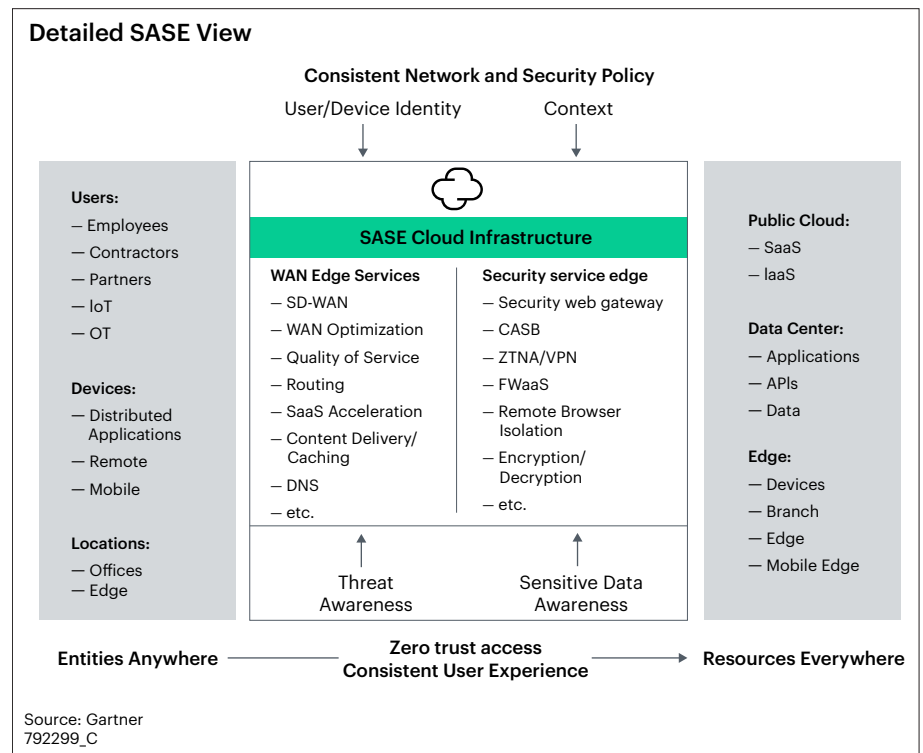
Detailed SASE View

Consistent Network and Security Policy

User/Device Identity

Context

Users:
— Employees
— Contractors
— Partners
— IoT
— OT

Devices:
— Distributed Applications
— Remote
— Mobile

Locations:
— Offices
— Edge

SASE Cloud Infrastructure

WAN Edge Services
— SD-WAN
— WAN Optimization
— Quality of Service
— Routing
— SaaS Acceleration
— Content Delivery/ Caching
— DNS
— etc.

Security service edge
— Security web gateway
— CASB
— ZTNA/VPN
— FWaaS
— Remote Browser Isolation
— Encryption/ Decryption
— etc.

Threat Awareness

Sensitive Data Awareness

Public Cloud:
— SaaS
— IaaS

Data Center:
— Applications
— APIs
— Data

Edge:
— Devices
— Branch
— Edge
— Mobile Edge

Entities Anywhere

Zero trust access
Consistent User Experience

Resources Everywhere

Source: Gartner
792299_C